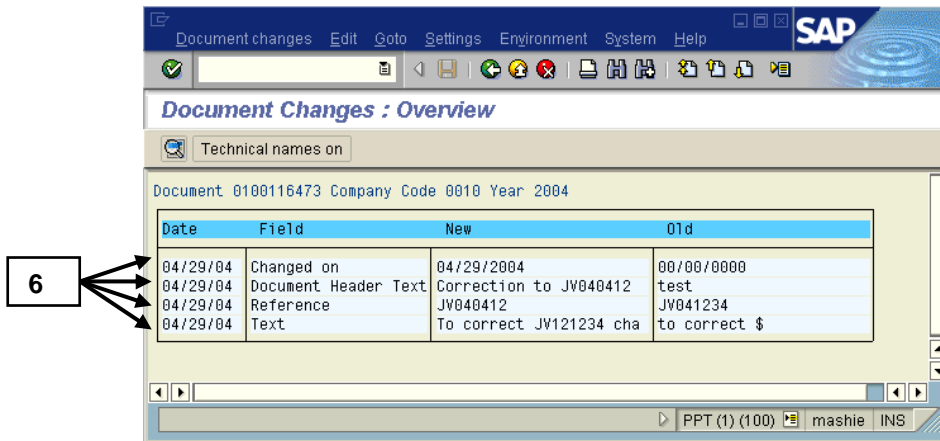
Document changes Edit Goto Settings Environment System Help

SAP

Document Changes : Overview

Technical names on

Document 0100116473 Company Code 0010 Year 2004

| Date | Field | New | Old |
|---|---|---|---|
| 04/29/04 | Changed on | 04/29/2004 | 00/00/0000 |
| 04/29/04 | Document Header Text | Correction to JV040412 | test |
| 04/29/04 | Reference | JV040412 | JV041234 |
| 04/29/04 | Text | To correct JV121234 cha | to correct $ |

6

PPT (1) (100) mashie INS